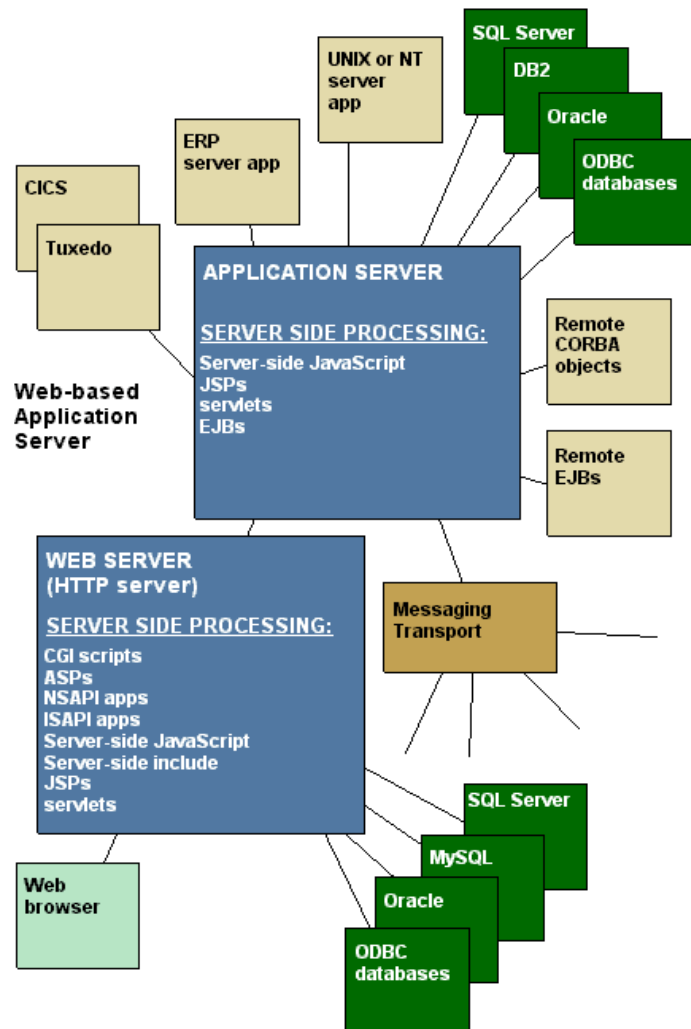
SQL Server

DB2

Oracle

ODBC databases

UNIX or NT server app

ERP server app

CICS

Tuxedo

APPLICATION SERVER

SERVER SIDE PROCESSING:
Server-side JavaScript
JSPs
servlets
EJBs

Remote CORBA objects

Remote EJBs

Web-based Application Server

WEB SERVER (HTTP server)

SERVER SIDE PROCESSING:
CGI scripts
ASPs
NSAPI apps
ISAPI apps
Server-side JavaScript
Server-side include
JSPs
servlets

Messaging Transport

SQL Server

MySQL

Oracle

ODBC databases

Web browser